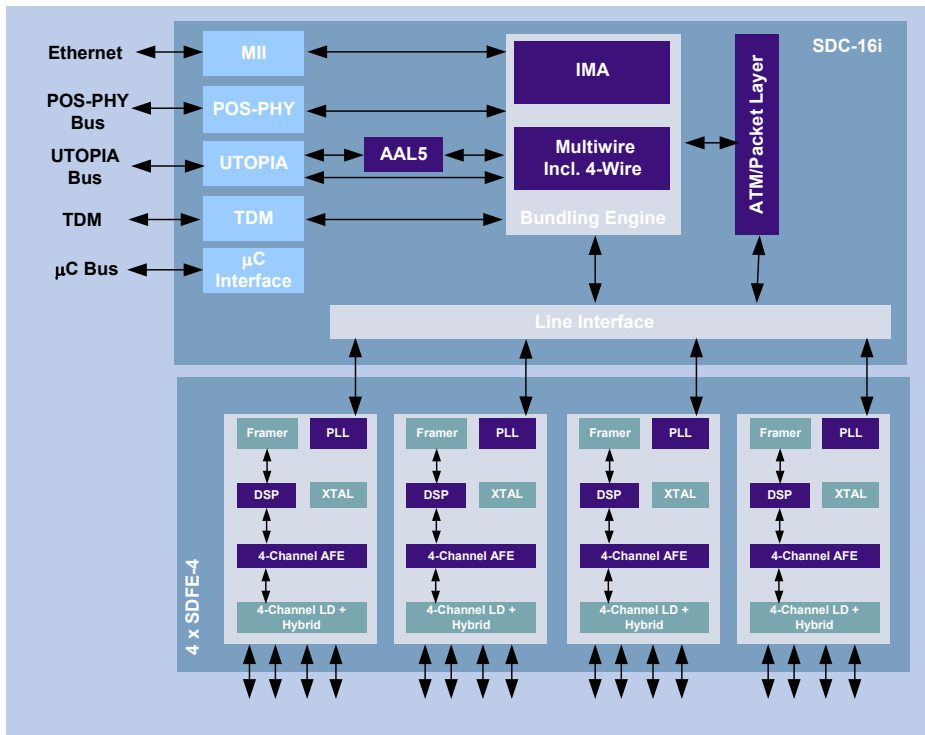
SDC-16i

Ethernet

POS-PHY Bus

UTOPIA Bus

TDM

µC Bus

MII

POS-PHY

UTOPIA

AAL5

TDM

µC Interface

IMA

Multiwire Incl. 4-Wire

Bundling Engine

ATM/Packet Layer

Line Interface

4 x SDFE-4

Framer

PLL

DSP

XTAL

4-Channel AFE

4-Channel LD + Hybrid

Framer

PLL

DSP

XTAL

4-Channel AFE

4-Channel LD + Hybrid

Framer

PLL

DSP

XTAL

4-Channel AFE

4-Channel LD + Hybrid

Framer

PLL

DSP

XTAL

4-Channel AFE

4-Channel LD + Hybrid